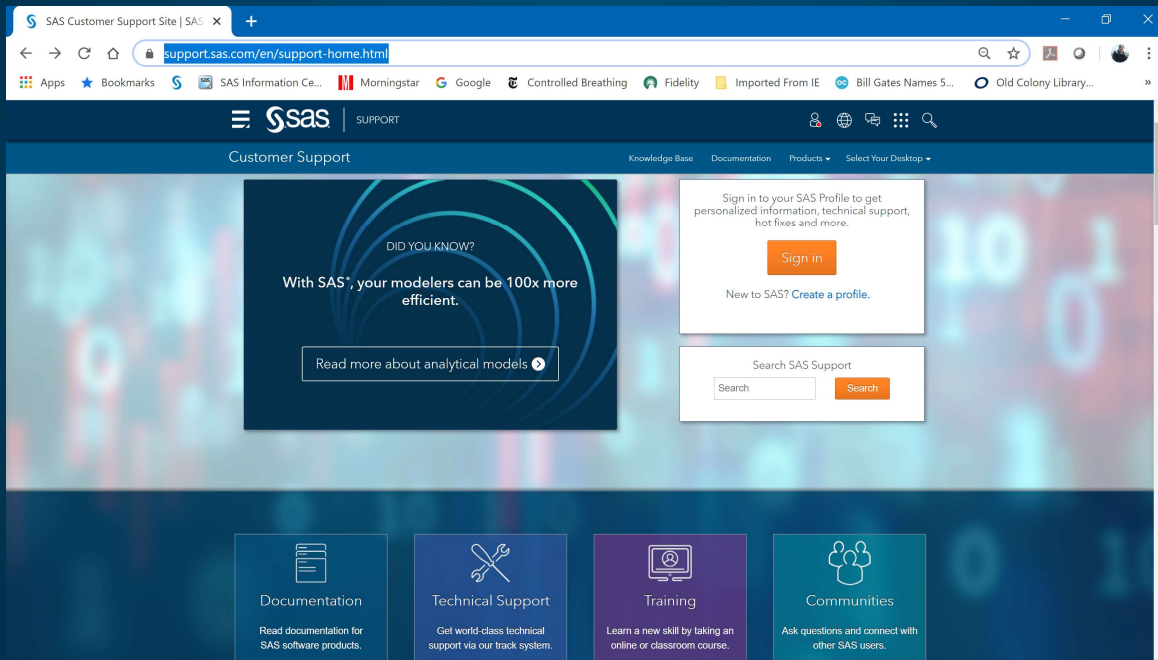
SAS Customer Support Site | SAS ×

support.sas.com/en/support-home.html

Apps Bookmarks SAS Information Ce... Morningstar Google Controlled Breathing Fidelity Imported From IE Bill Gates Names 5... Old Colony Library...

sas SUPPORT

Customer Support

Knowledge Base Documentation Products Select Your Desktop

DID YOU KNOW?

With SAS®, your modelers can be 100x more efficient.

Read more about analytical models

Sign in to your SAS Profile to get personalized information, technical support, hot fixes and more.

Sign in

New to SAS? Create a profile.

Search SAS Support

Search

Search

Documentation

Read documentation for SAS software products.

Technical Support

Get world-class technical support via our track system.

Training

Learn a new skill by taking an online or classroom course.

Communities

Ask questions and connect with other SAS users.